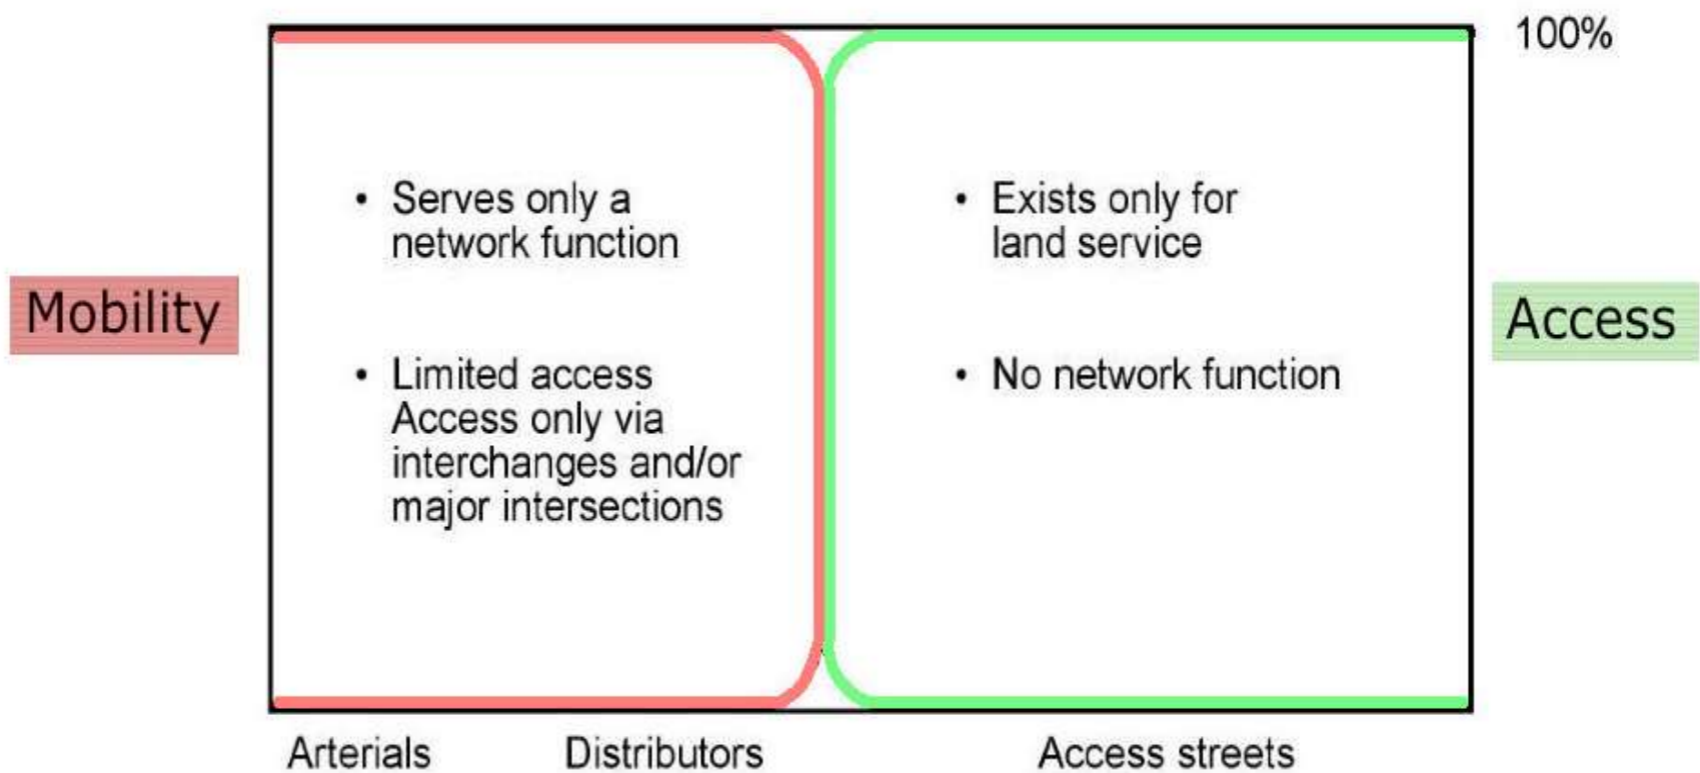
100%

Mobility

• Serves only a network function

• Limited access Access only via interchanges and/or major intersections

• Exists only for land service

• No network function

Access

Arterials Distributors Access streets